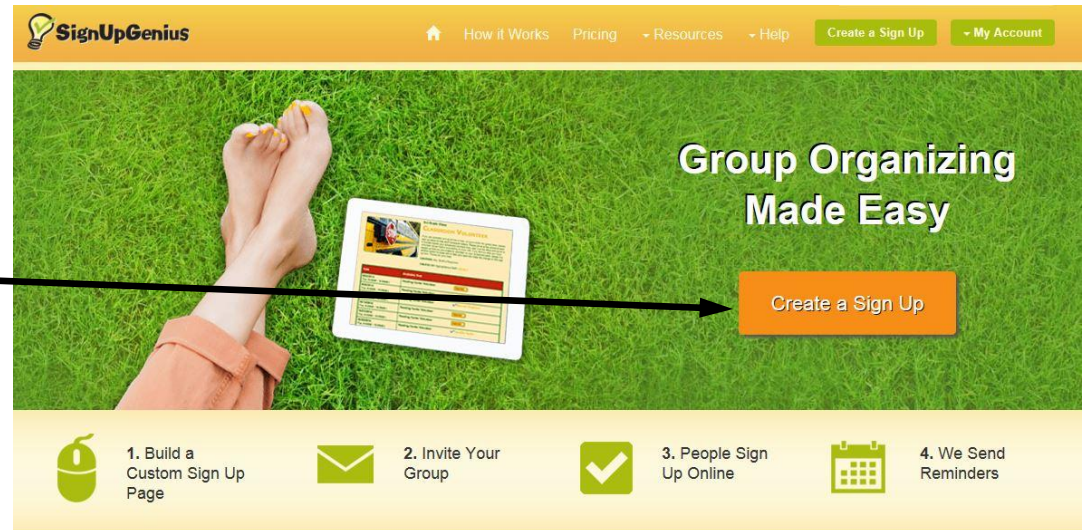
SignUpGenius

How it Works Pricing Resources Help Create a Sign Up My Account

Group Organizing Made Easy

Create a Sign Up

1. Build a Custom Sign Up Page

2. Invite Your Group

3. People Sign Up Online

4. We Send Reminders